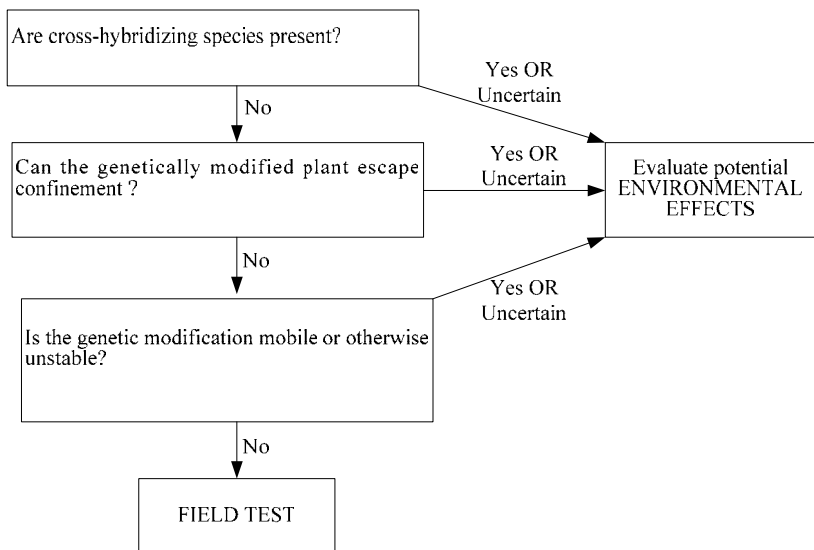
Are cross-hybridizing species present?

Yes OR Uncertain

No

Can the genetically modified plant escape confinement ?

Yes OR Uncertain

Evaluate potential ENVIRONMENTAL EFFECTS

No

Yes OR Uncertain

Is the genetic modification mobile or otherwise unstable?

No

FIELD TEST